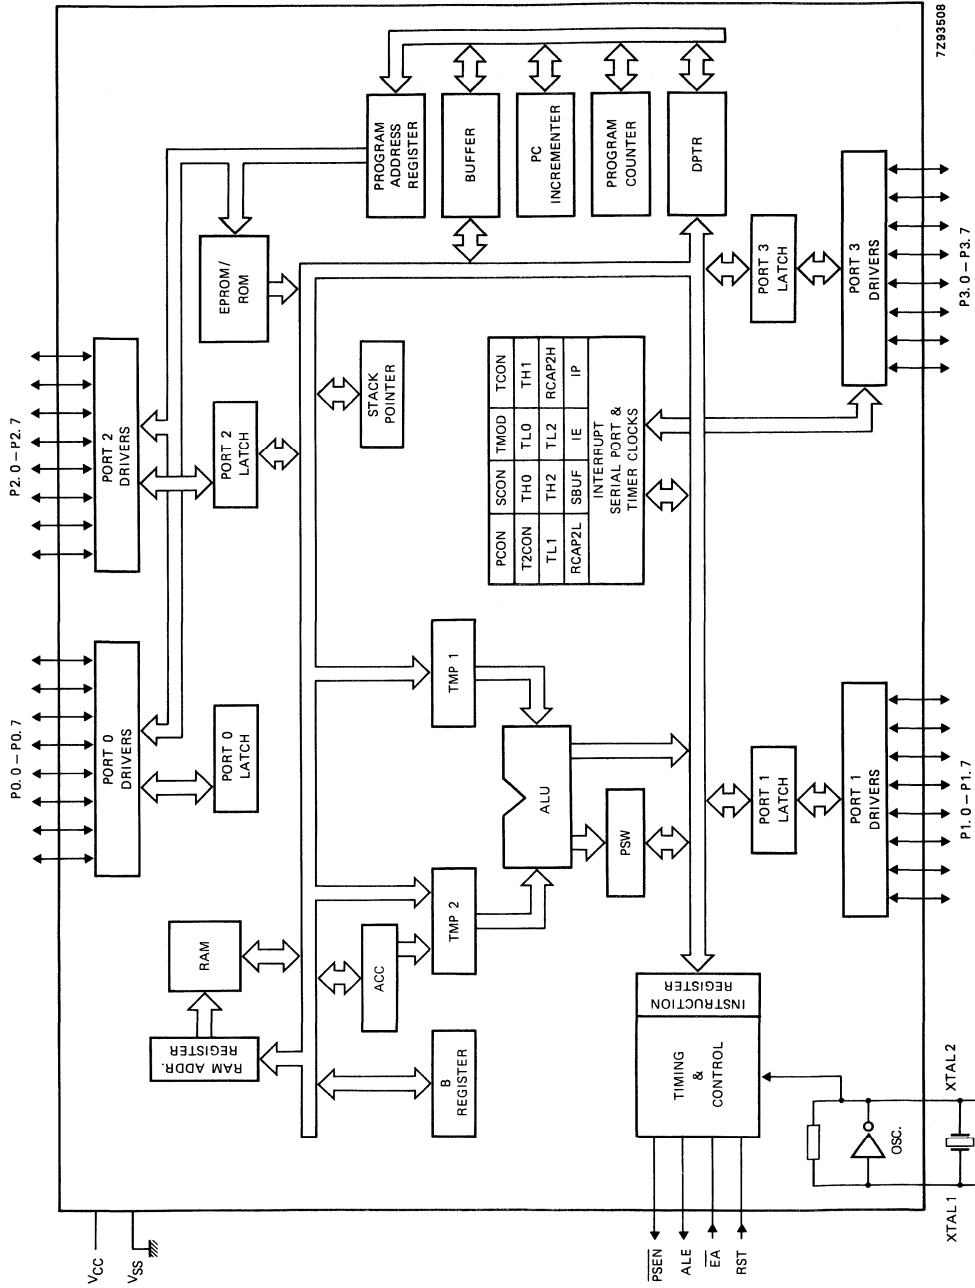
7Z93508

PROGRAM ADDRESS REGISTER

BUFFER

PC INCREMENTER

PROGRAM COUNTER

DPTR

EPROM/ ROM

PORT 3 LATCH

PORT 3 DRIVERS

P3.0 − P3.7

P2.0 − P2.7

PORT 2 DRIVERS

PORT 2 LATCH

STACK POINTER

| PCON | SCON | TMOD | TCON |
|---|---|---|---|
| T2CON | TH0 | TL0 | TH1 |
| TL1 | TH2 | TL2 | RCAP2H |
| RCAP2L | SBUF | IE | IP |

INTERRUPT SERIAL PORT & TIMER CLOCKS

P0.0 − P0.7

PORT 0 DRIVERS

PORT 0 LATCH

TMP 1

ALU

PSW

PORT 1 LATCH

PORT 1 DRIVERS

P1.0 − P1.7

RAM

TMP 2

ACC

RAM ADDR. REGISTER

B REGISTER

INSTRUCTION REGISTER

TIMING & CONTROL

OSC.

$V_{CC}$

$V_{SS}$

$\overline{PSEN}$

ALE

$\overline{EA}$

RST

XTAL 1

XTAL 2